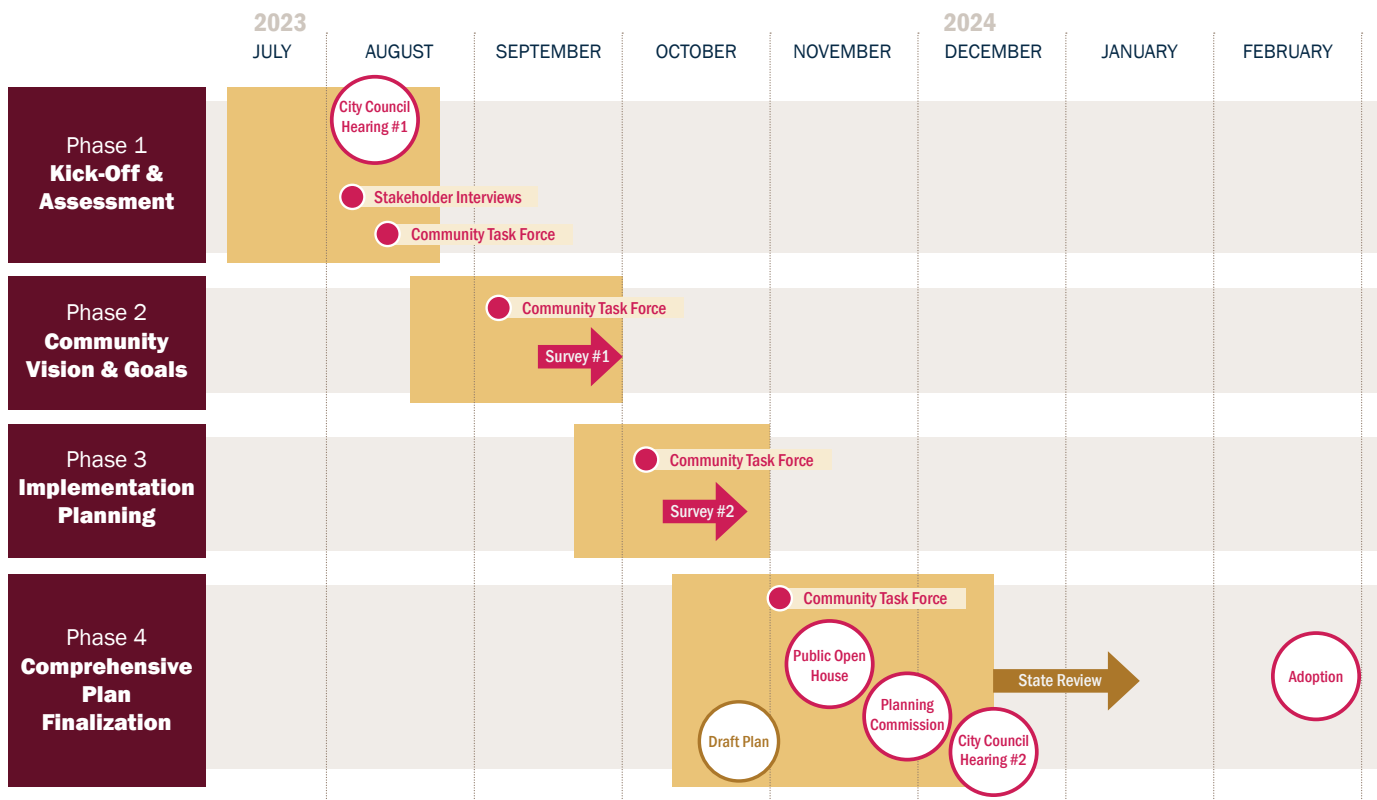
2023
JULY
AUGUST
SEPTEMBER
OCTOBER
NOVEMBER
2024
DECEMBER
JANUARY
FEBRUARY

Phase 1
Kick-Off & Assessment

City Council Hearing #1
Stakeholder Interviews
Community Task Force

Phase 2
Community Vision & Goals

Community Task Force
Survey #1

Phase 3
Implementation Planning

Community Task Force
Survey #2

Phase 4
Comprehensive Plan Finalization

Community Task Force
Public Open House
Planning Commission
City Council Hearing #2
Draft Plan
State Review
Adoption